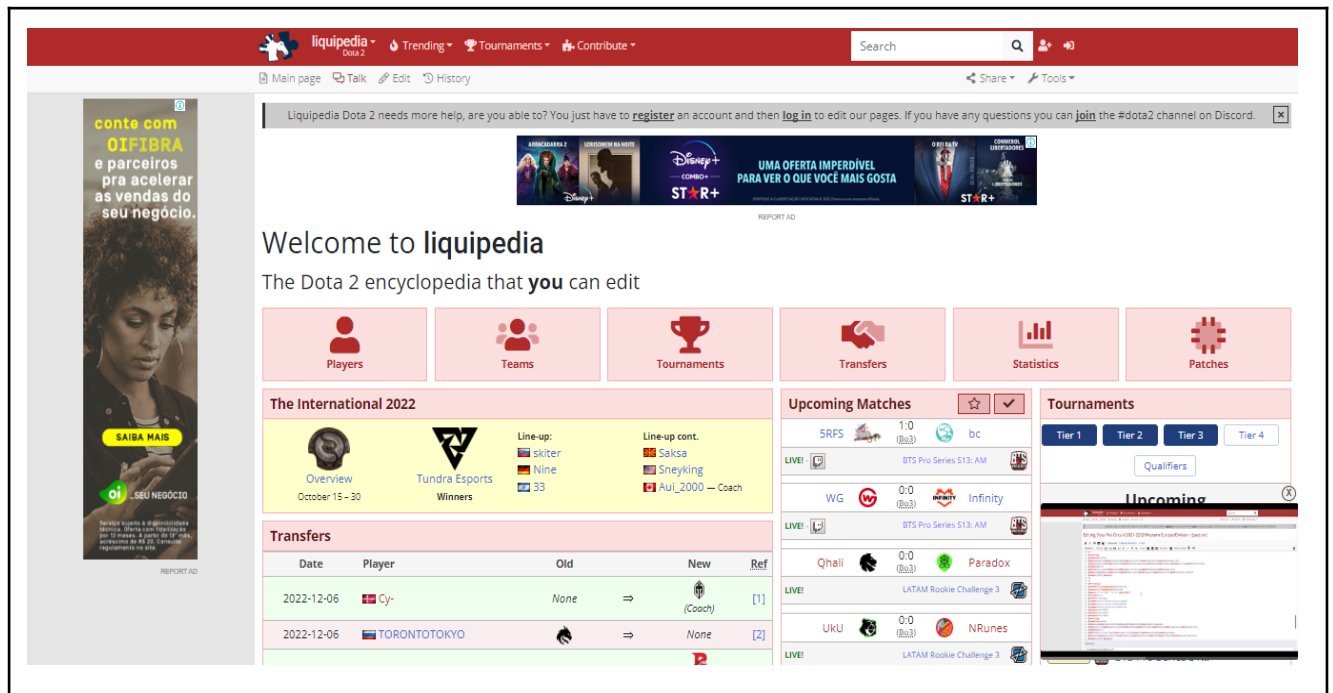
liquipedia Dota 2 · Trending · Tournaments · Contribute · Search

Main page · Talk · Edit · History · Share · Tools

conte com OIFIBRA e parceiros pra acelerar as vendas do seu negócio.

SAIBA MAIS

oi _SEU NEGÓCIO

REPORT AD

Liquipedia Dota 2 needs more help, are you able to? You just have to register an account and then log in to edit our pages. If you have any questions you can join the #dota2 channel on Discord.

Disney+ COMBO+ STAR+ UMA OFERTA IMPERDÍVEL PARA VER O QUE VOCÊ MAIS GOSTA

REPORT AD

Welcome to liquipedia

The Dota 2 encyclopedia that you can edit

Players · Teams · Tournaments · Transfers · Statistics · Patches

The International 2022

Overview
October 15 – 30

Tundra Esports
Winners

Line-up:
skiter
Nine
33

Line-up cont.
Saksa
Sneyking
Aui_2000 — Coach

Transfers

| Date | Player | Old | | New | Ref |
|---|---|---|---|---|---|
| 2022-12-06 | Cy- | None | ⇒ | (Coach) | [1] |
| 2022-12-06 | TORONTOTOKYO | | ⇒ | None | [2] |

Upcoming Matches

5RFS 1:0 (Bo3) bc
LIVE! BTS Pro Series S13: AM

WG 0:0 (Bo3) Infinity
LIVE! BTS Pro Series S13: AM

Qhali 0:0 (Bo3) Paradox
LIVE! LATAM Rookie Challenge 3

UkU 0:0 (Bo3) NRunes
LIVE! LATAM Rookie Challenge 3

Tournaments

Tier 1 · Tier 2 · Tier 3 · Tier 4

Qualifiers

Upcoming